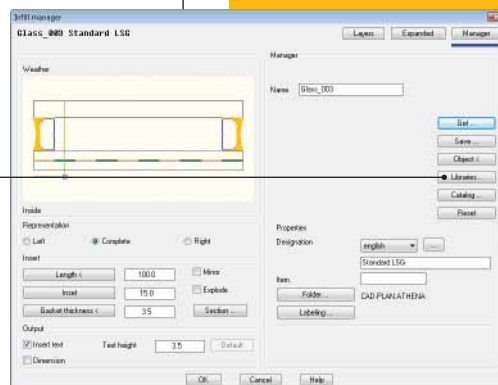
Infill manager

Glass_003 Standard LSG

Layers Expanded Manager

Weather

Manager

Name Glass_003

Ref ...

Save ...

Object <

Libraries...

Catalog ...

Reset

Inside

Representation

Left Complete Right

Insert

Length < 100.0

Inset 15.0

Gasket thickness < 3.5

Mirror

Explode

Section ...

Output

Insert text

Dimension

Text height 3.5

Default

Properties

Designation english ...

Standard LSG

Item

Folder ... CAD PLAN ATHENA

Labeling ...

OK Cancel Help